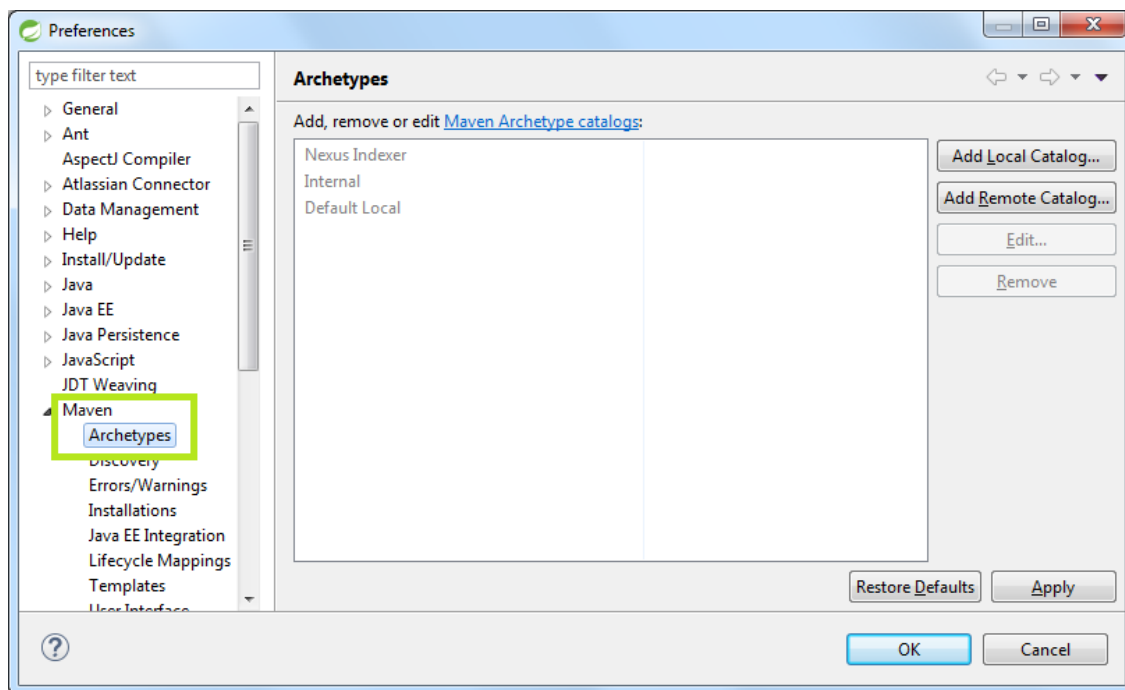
Preferences

type filter text

General
Ant
AspectJ Compiler
Atlassian Connector
Data Management
Help
Install/Update
Java
Java EE
Java Persistence
JavaScript
JDT Weaving
Maven
Archetypes
Discovery
Errors/Warnings
Installations
Java EE Integration
Lifecycle Mappings
Templates
User Interface

Archetypes

Add, remove or edit Maven Archetype catalogs:

Nexus Indexer
Internal
Default Local

Add Local Catalog...
Add Remote Catalog...
Edit...
Remove

Restore Defaults
Apply

OK
Cancel